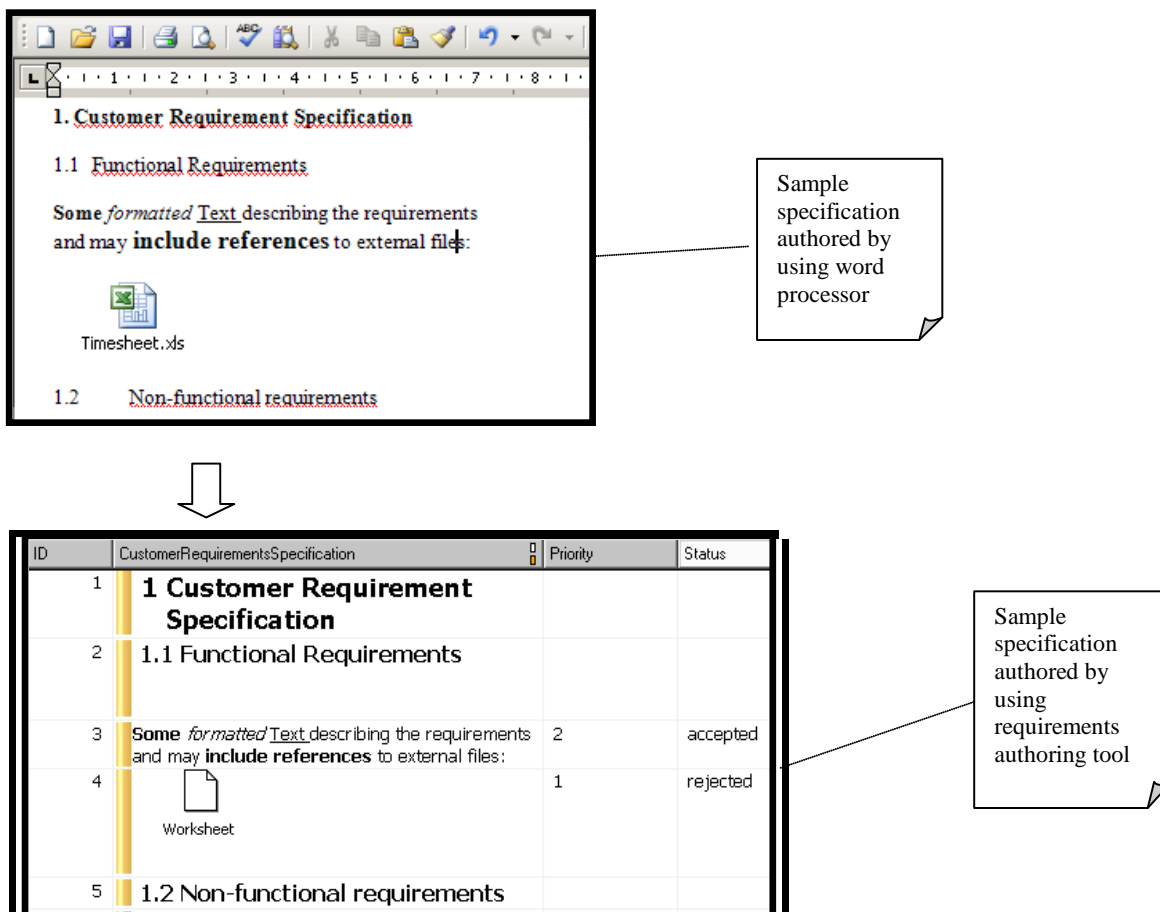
1. Customer Requirement Specification

1.1 Functional Requirements

Some *formatted* Text describing the requirements and may **include references** to external files:

Timesheet.xls

1.2 Non-functional requirements

Sample specification authored by using word processor

| ID | CustomerRequirementsSpecification | Priority | Status |
|---|---|---|---|
| 1 | 1 Customer Requirement Specification | | |
| 2 | 1.1 Functional Requirements | | |
| 3 | Some *formatted* Text describing the requirements and may **include references** to external files: | 2 | accepted |
| 4 | Worksheet | 1 | rejected |
| 5 | 1.2 Non-functional requirements | | |

Sample specification authored by using requirements authoring tool